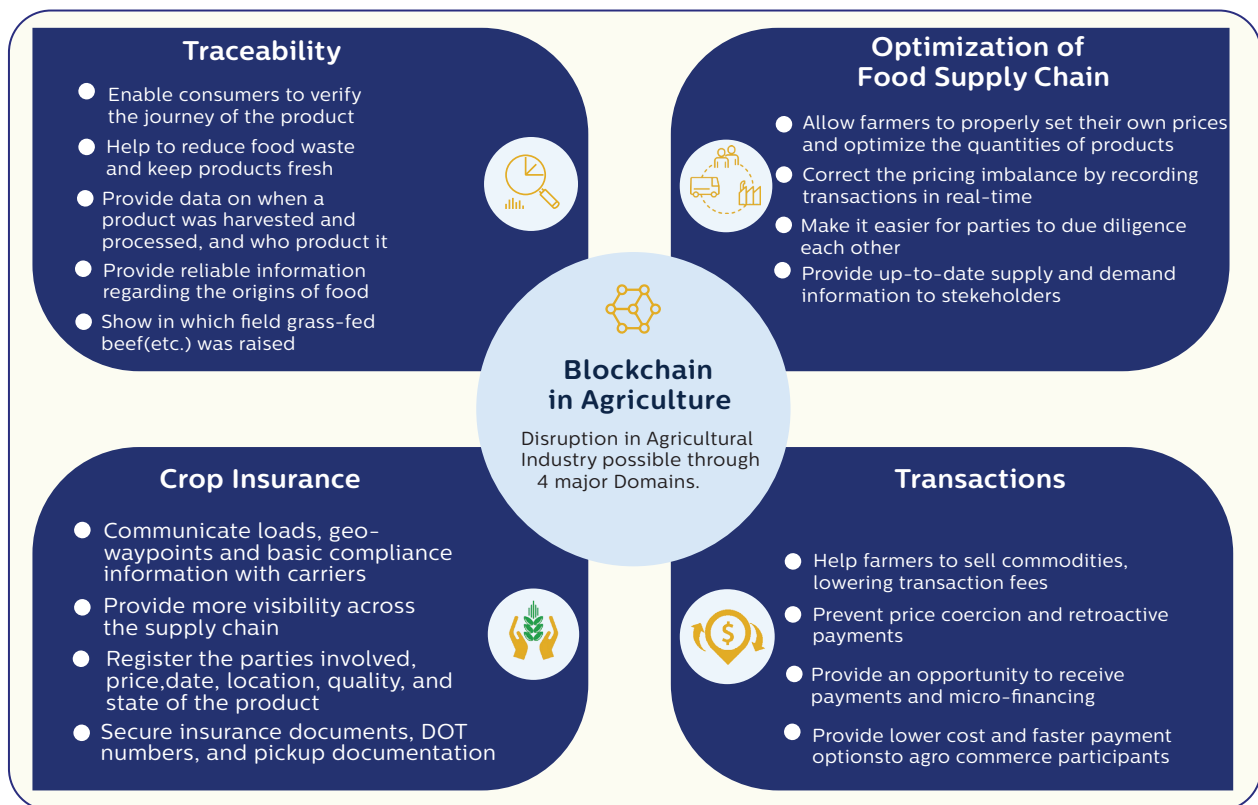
Traceability

Enable consumers to verify the journey of the product

Help to reduce food waste and keep products fresh

Provide data on when a product was harvested and processed, and who product it

Provide reliable information regarding the origins of food

Show in which field grass-fed beef(etc.) was raised

Optimization of Food Supply Chain

Allow farmers to properly set their own prices and optimize the quantities of products

Correct the pricing imbalance by recording transactions in real-time

Make it easier for parties to due diligence each other

Provide up-to-date supply and demand information to stekeholders

Blockchain in Agriculture

Disruption in Agricultural Industry possible through 4 major Domains.

Crop Insurance

Communicate loads, geo-waypoints and basic compliance information with carriers

Provide more visibility across the supply chain

Register the parties involved, price,date, location, quality, and state of the product

Secure insurance documents, DOT numbers, and pickup documentation

Transactions

Help farmers to sell commodities, lowering transaction fees

Prevent price coercion and retroactive payments

Provide an opportunity to receive payments and micro-financing

Provide lower cost and faster payment optionsto agro commerce participants